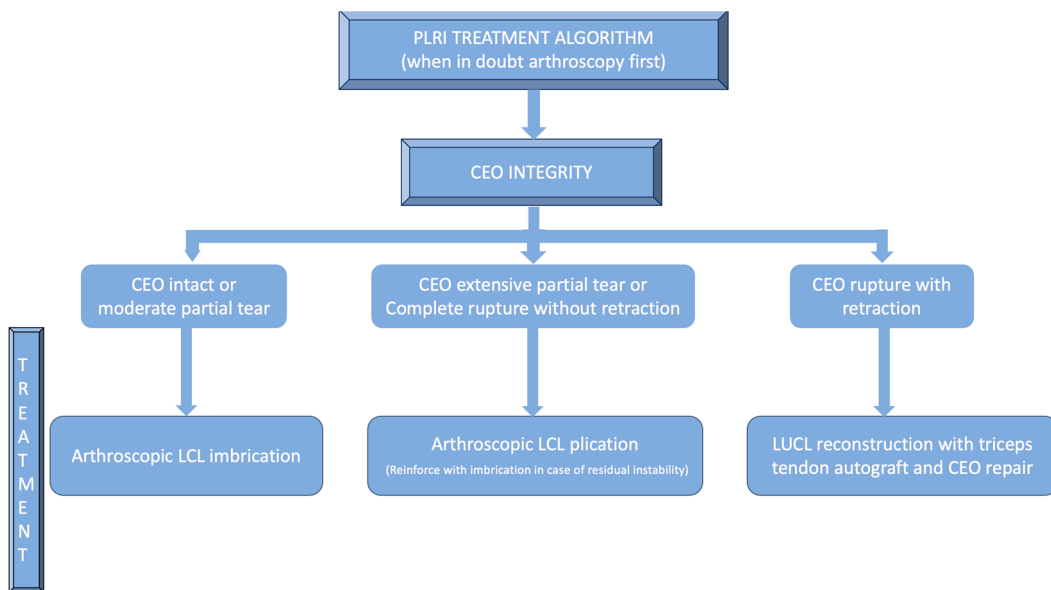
PLRI TREATMENT ALGORITHM
(when in doubt arthroscopy first)

CEO INTEGRITY

CEO intact or moderate partial tear

CEO extensive partial tear or Complete rupture without retraction

CEO rupture with retraction

TREATMENT

Arthroscopic LCL imbrication

Arthroscopic LCL plication
(Reinforce with imbrication in case of residual instability)

LUCL reconstruction with triceps tendon autograft and CEO repair